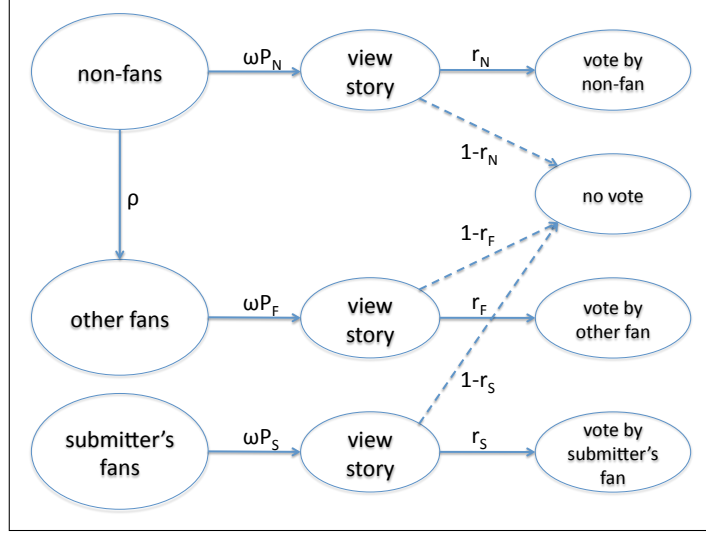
non-fans

$\omega P_N$

view story

$r_N$

vote by non-fan

$1-r_N$

no vote

$\rho$

$1-r_F$

other fans

$\omega P_F$

view story

$r_F$

vote by other fan

$1-r_S$

submitter's fans

$\omega P_S$

view story

$r_S$

vote by submitter's fan